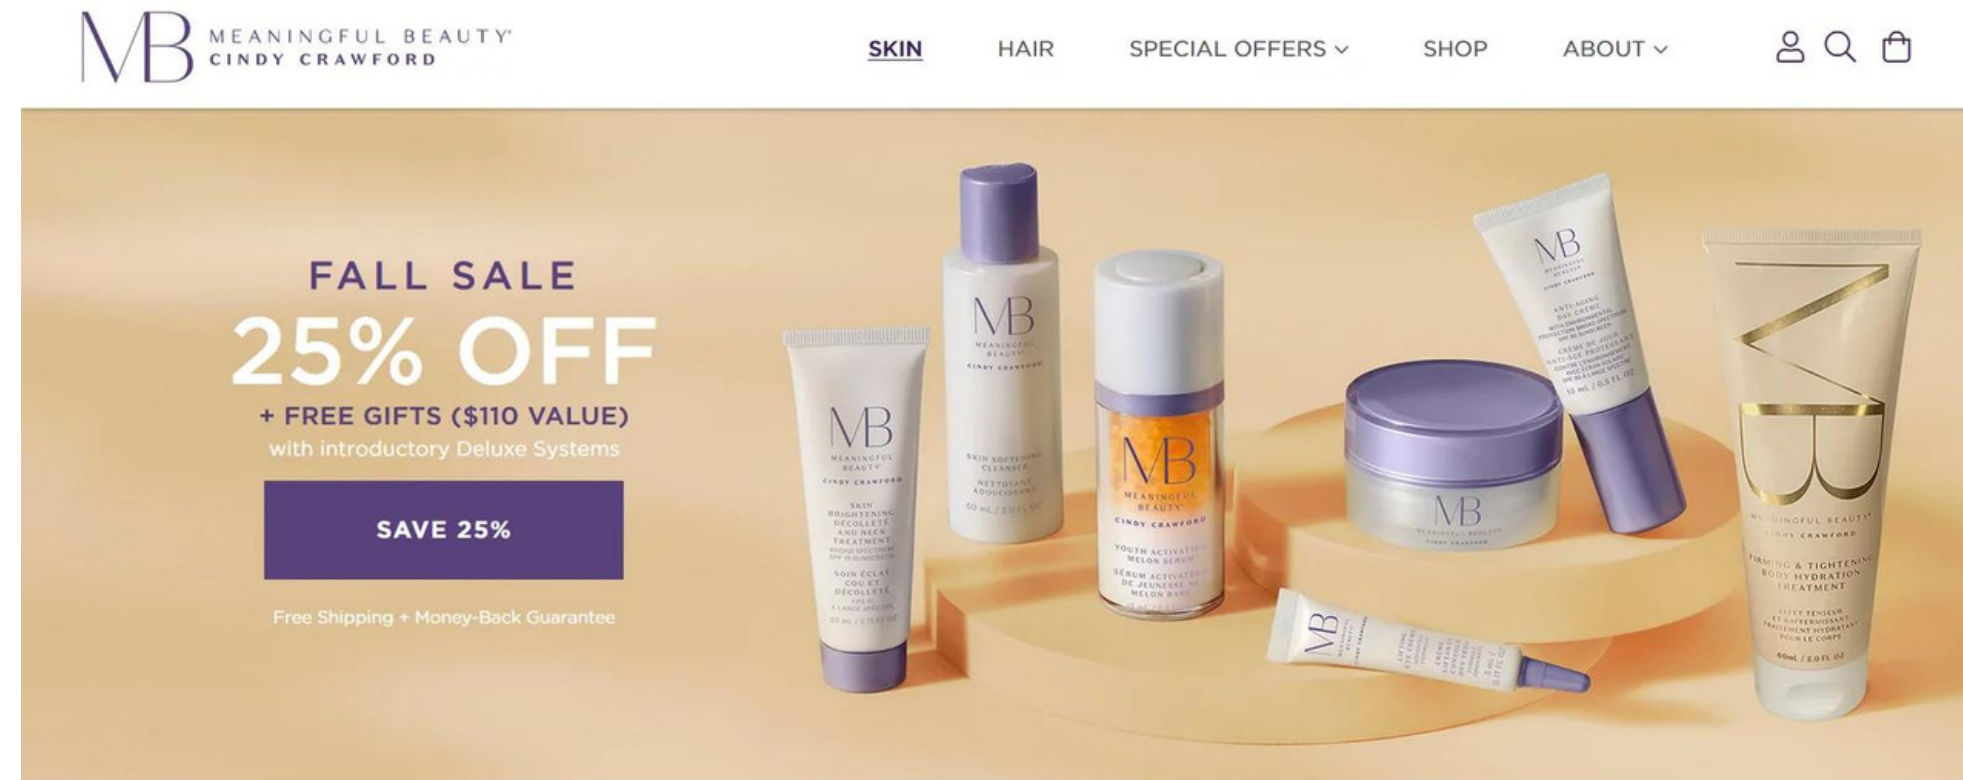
MB MEANINGFUL BEAUTY® CINDY CRAWFORD

SKIN HAIR SPECIAL OFFERS SHOP ABOUT

FALL SALE

25% OFF

+ FREE GIFTS ($110 VALUE)

with introductory Deluxe Systems

SAVE 25%

Free Shipping + Money-Back Guarantee

MB MEANINGFUL BEAUTY CINDY CRAWFORD SKIN BRIGHTENING DÉCOLLETÉ AND NECK TREATMENT SOIN ÉCLAT COU ET DÉCOLLETÉ

MB MEANINGFUL BEAUTY CINDY CRAWFORD SKIN SOFTENING CLEANSER NETTOYANT ADOUCISSANT 60 mL / 2.0 FL OZ

MB MEANINGFUL BEAUTY CINDY CRAWFORD YOUTH ACTIVATING MELON SERUM SÉRUM ACTIVATEUR DE JEUNESSE AU MELON

MB MEANINGFUL BEAUTY CINDY CRAWFORD

MB MEANINGFUL BEAUTY CINDY CRAWFORD ANTI-AGING DAY CRÈME CRÈME DE JOUR ANTI-ÂGE PROTECTRICE 15 mL / 0.5 FL OZ

MB MEANINGFUL BEAUTY CINDY CRAWFORD LIFTING EYE CRÈME CRÈME LIFTANTE CONTOUR DES YEUX

MB MEANINGFUL BEAUTY CINDY CRAWFORD FIRMING & TIGHTENING BODY HYDRATION TREATMENT EFFET TENSEUR ET RAFFERMISSANT TRAITEMENT HYDRATANT POUR LE CORPS 60mL / 2.0 FL OZ